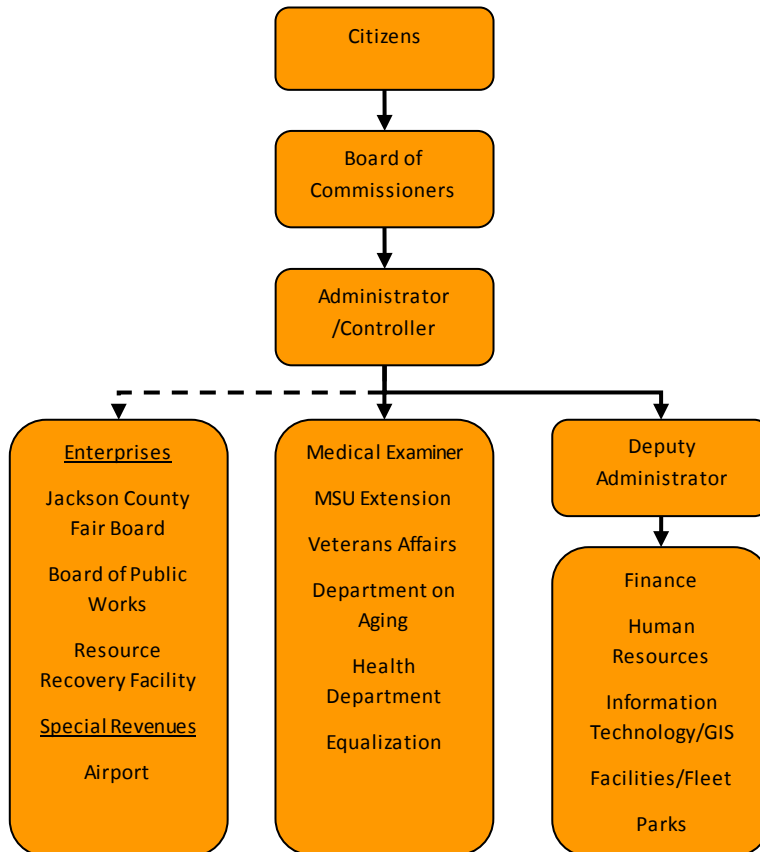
Citizens

Board of Commissioners

Administrator /Controller

Enterprises

Jackson County Fair Board

Board of Public Works

Resource Recovery Facility

Special Revenues

Airport

Medical Examiner

MSU Extension

Veterans Affairs

Department on Aging

Health Department

Equalization

Deputy Administrator

Finance

Human Resources

Information Technology/GIS

Facilities/Fleet

Parks